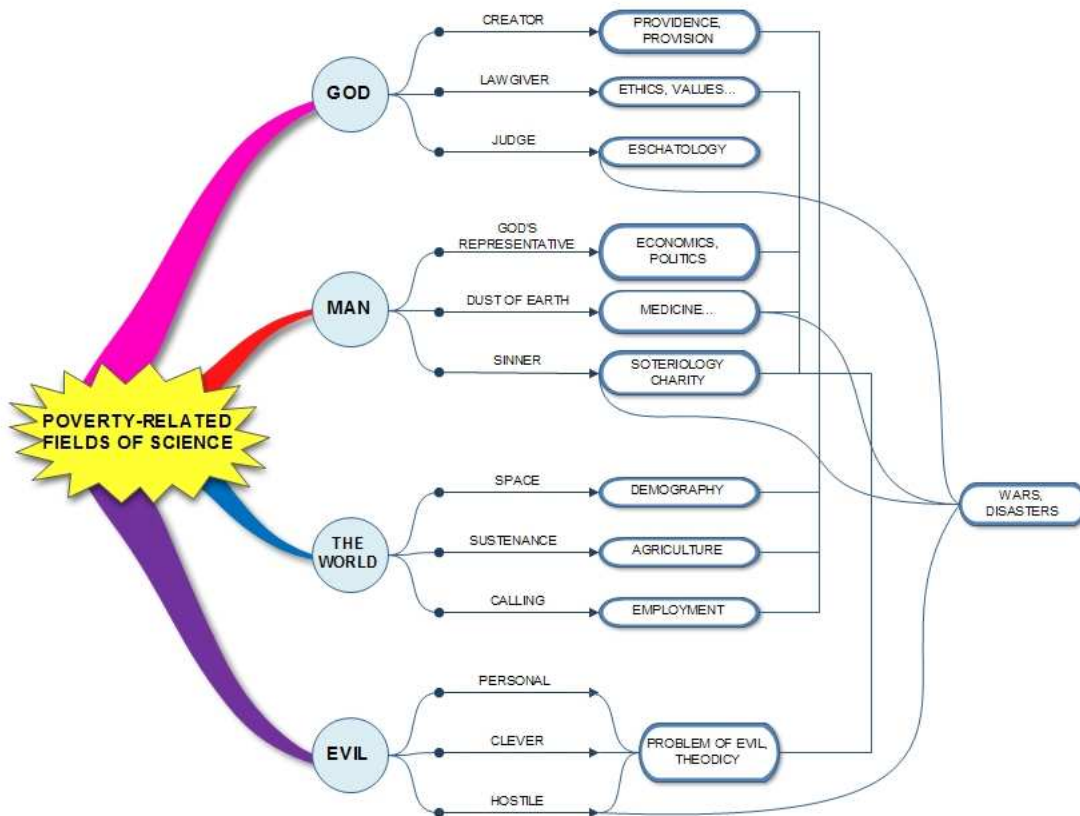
POVERTY-RELATED FIELDS OF SCIENCE

GOD
CREATOR
PROVIDENCE, PROVISION
LAWGIVER
ETHICS, VALUES...
JUDGE
ESCHATOLOGY

MAN
GOD'S REPRESENTATIVE
ECONOMICS, POLITICS
DUST OF EARTH
MEDICINE...
SINNER
SOTERIOLOGY CHARITY

THE WORLD
SPACE
DEMOGRAPHY
SUSTENANCE
AGRICULTURE
CALLING
EMPLOYMENT

EVIL
PERSONAL
CLEVER
HOSTILE
PROBLEM OF EVIL, THEODICY

WARS, DISASTERS